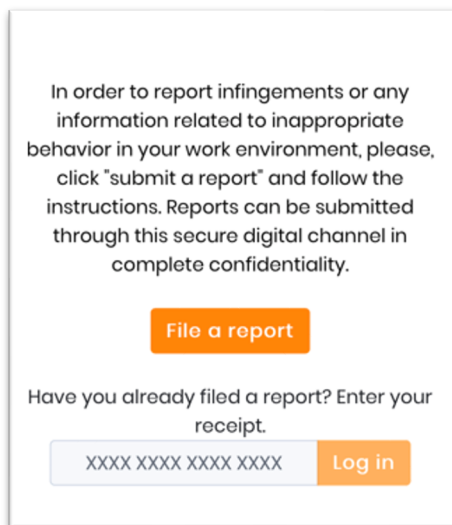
In order to report infingements or any information related to inappropriate behavior in your work environment, please, click "submit a report" and follow the instructions. Reports can be submitted through this secure digital channel in complete confidentiality.

File a report

Have you already filed a report? Enter your receipt.

XXXX XXXX XXXX XXXX

Log in